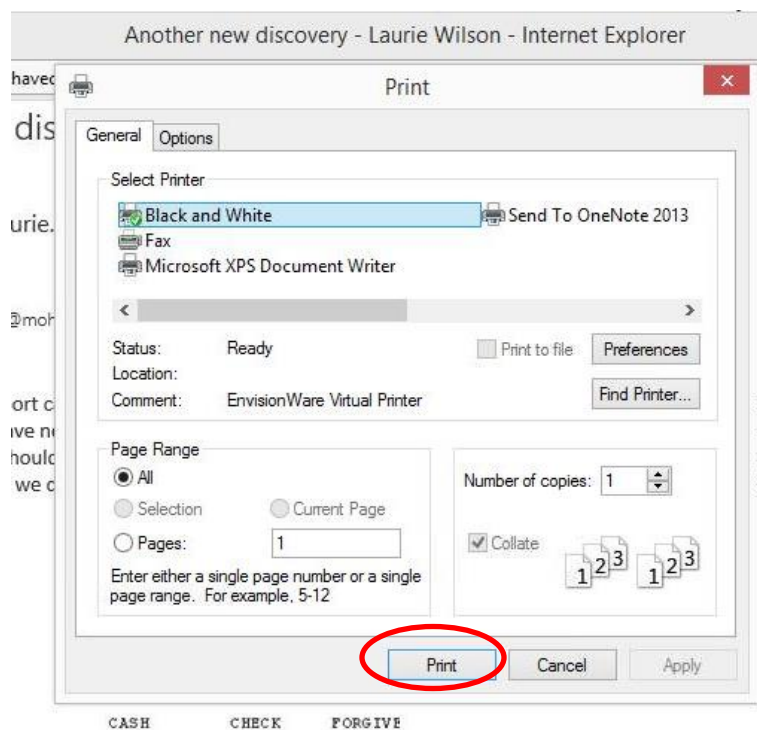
Another new discovery - Laurie Wilson - Internet Explorer

havec

dis

urie.

@moh

ort c
ve n
hould
we c

Print

General Options

Select Printer

Black and White
Send To OneNote 2013
Fax
Microsoft XPS Document Writer

Status: Ready
Location:
Comment: EnvisionWare Virtual Printer

Print to file
Preferences
Find Printer...

Page Range
All
Selection
Current Page
Pages: 1
Enter either a single page number or a single page range. For example, 5-12

Number of copies: 1
Collate
1 2 3
1 2 3

Print
Cancel
Apply

CASH CHECK FORGIVE